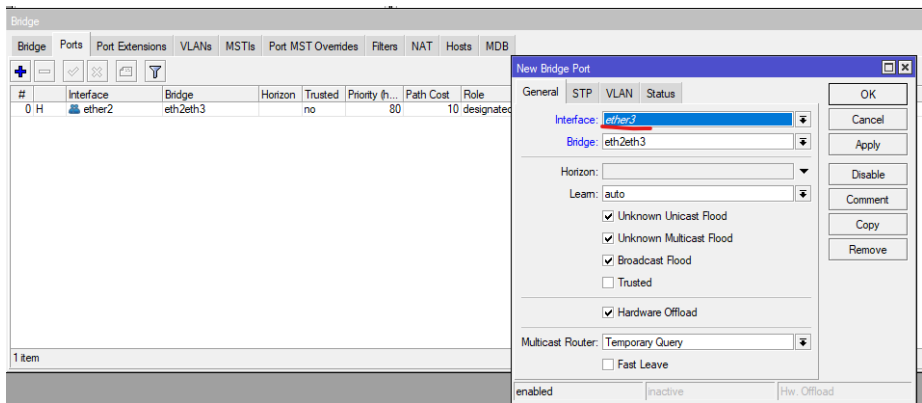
Bridge

Bridge | Ports | Port Extensions | VLANs | MSTIs | Port MST Overrides | Filters | NAT | Hosts | MDB

| # | | Interface | Bridge | Horizon | Trusted | Priority (h... | Path Cost | Role |
|---|---|---|---|---|---|---|---|---|
| 0 | H | ether2 | eth2eth3 | | no | 80 | 10 | designated |

1 item

New Bridge Port

General | STP | VLAN | Status

Interface: ether3

Bridge: eth2eth3

Horizon:

Learn: auto

Unknown Unicast Flood

Unknown Multicast Flood

Broadcast Flood

Trusted

Hardware Offload

Multicast Router: Temporary Query

Fast Leave

OK
Cancel
Apply
Disable
Comment
Copy
Remove

enabled | inactive | Hw. Offload